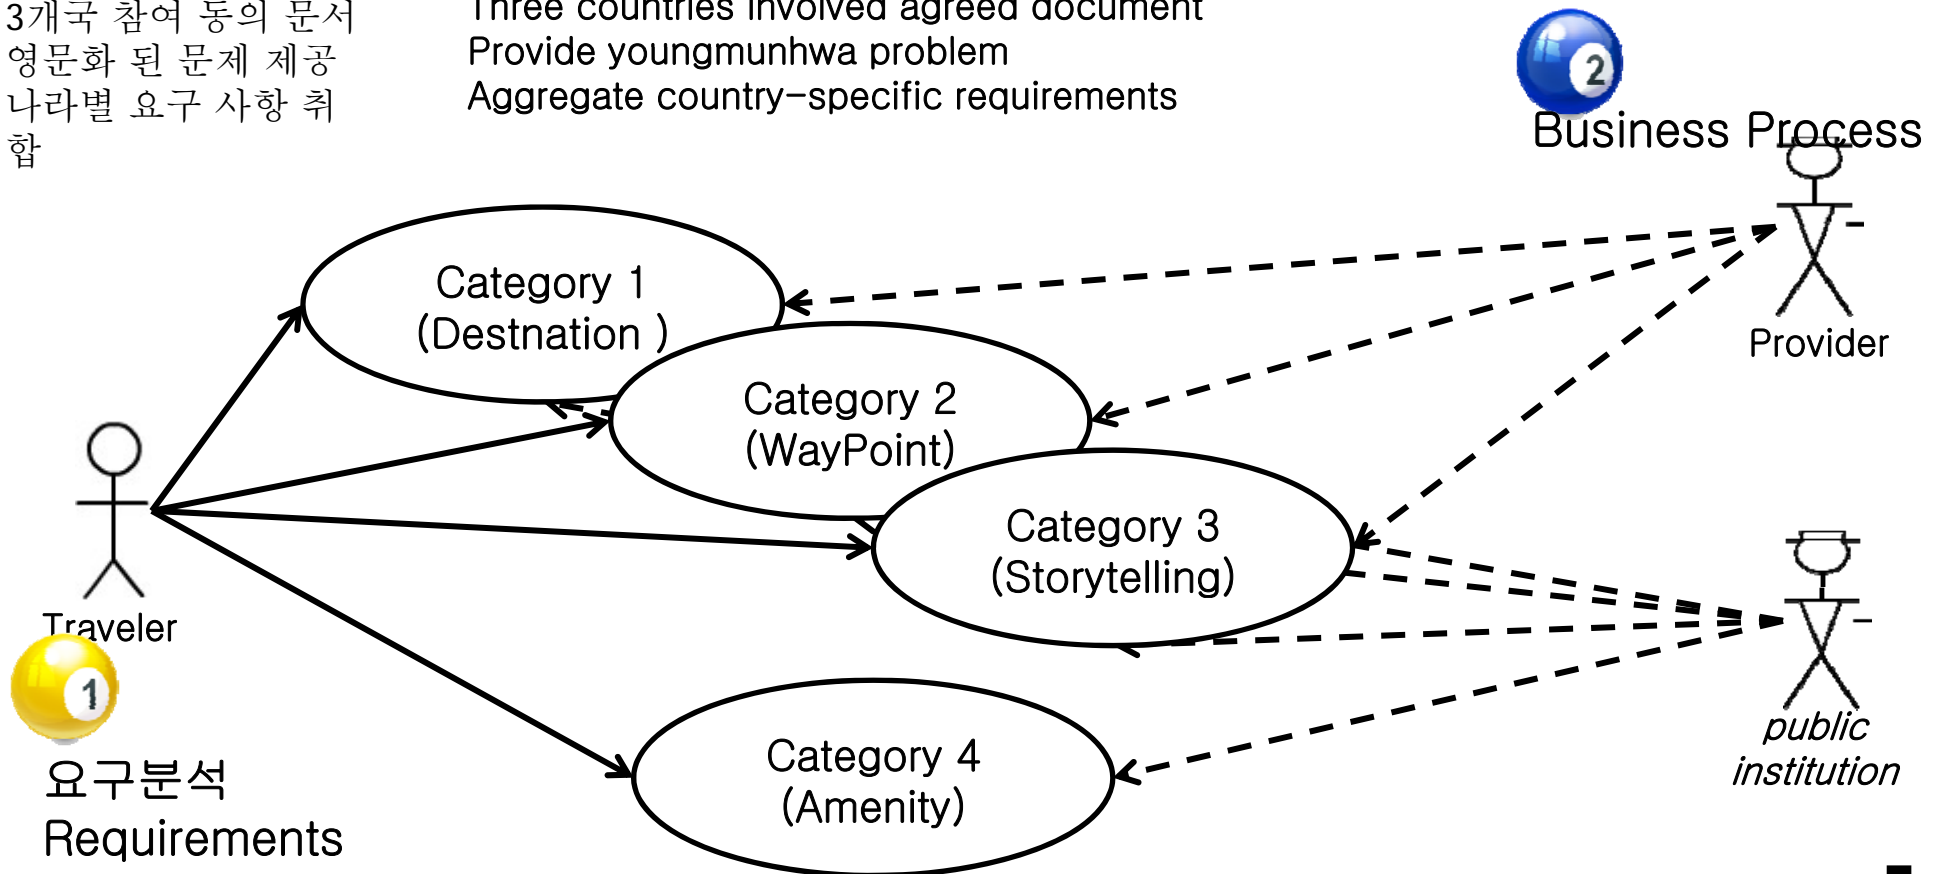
3개국 참여 동의 문서
영문화 된 문제 제공
나라별 요구 사항 취합

Three countries involved agreed document
Provide youngmunhwa problem
Aggregate country-specific requirements

2
Business Process

Category 1
(Destnation )

Category 2
(WayPoint)

Category 3
(Storytelling)

Category 4
(Amenity)

Provider

Traveler

public institution

1
요구분석
Requirements